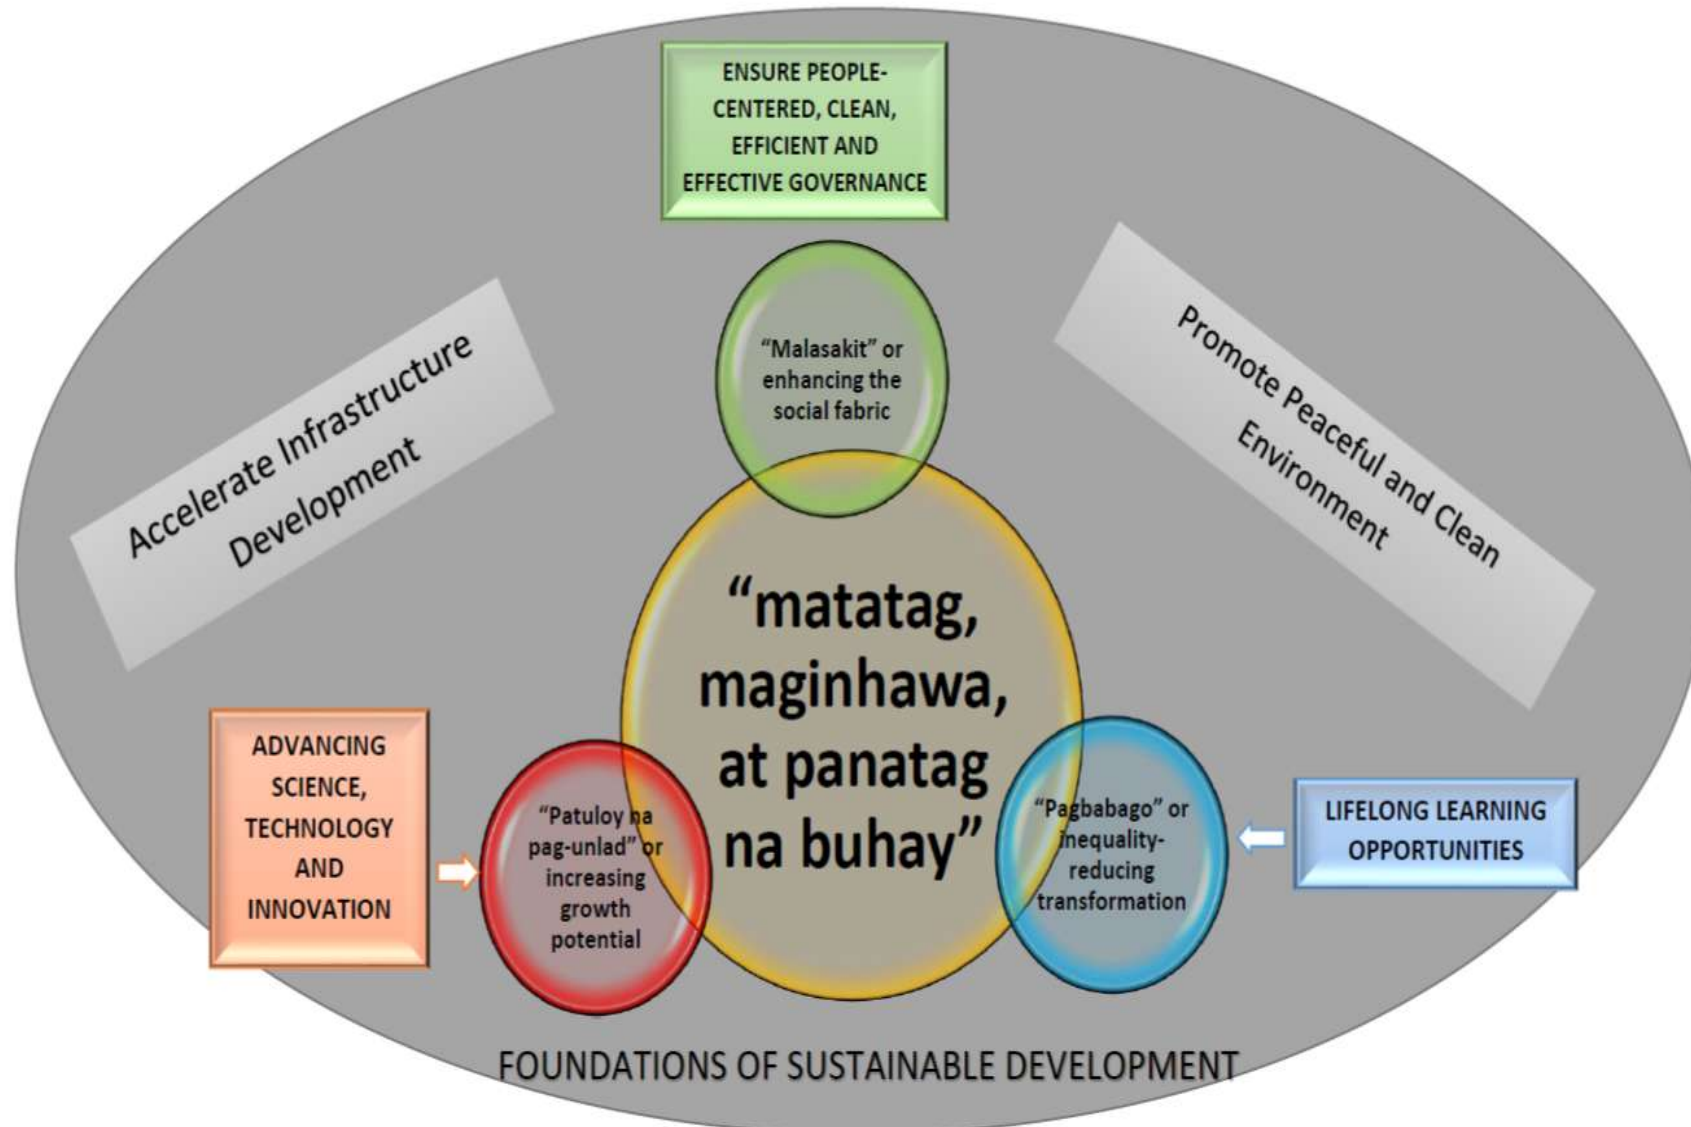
ENSURE PEOPLE-CENTERED, CLEAN, EFFICIENT AND EFFECTIVE GOVERNANCE

Accelerate Infrastructure Development

Promote Peaceful and Clean Environment

"Malasakit" or enhancing the social fabric

"matatag, maginhawa, at panatag na buhay"

ADVANCING SCIENCE, TECHNOLOGY AND INNOVATION

"Patuloy na pag-unlad" or increasing growth potential

"Pagbabago" or inequality-reducing transformation

LIFELONG LEARNING OPPORTUNITIES

FOUNDATIONS OF SUSTAINABLE DEVELOPMENT